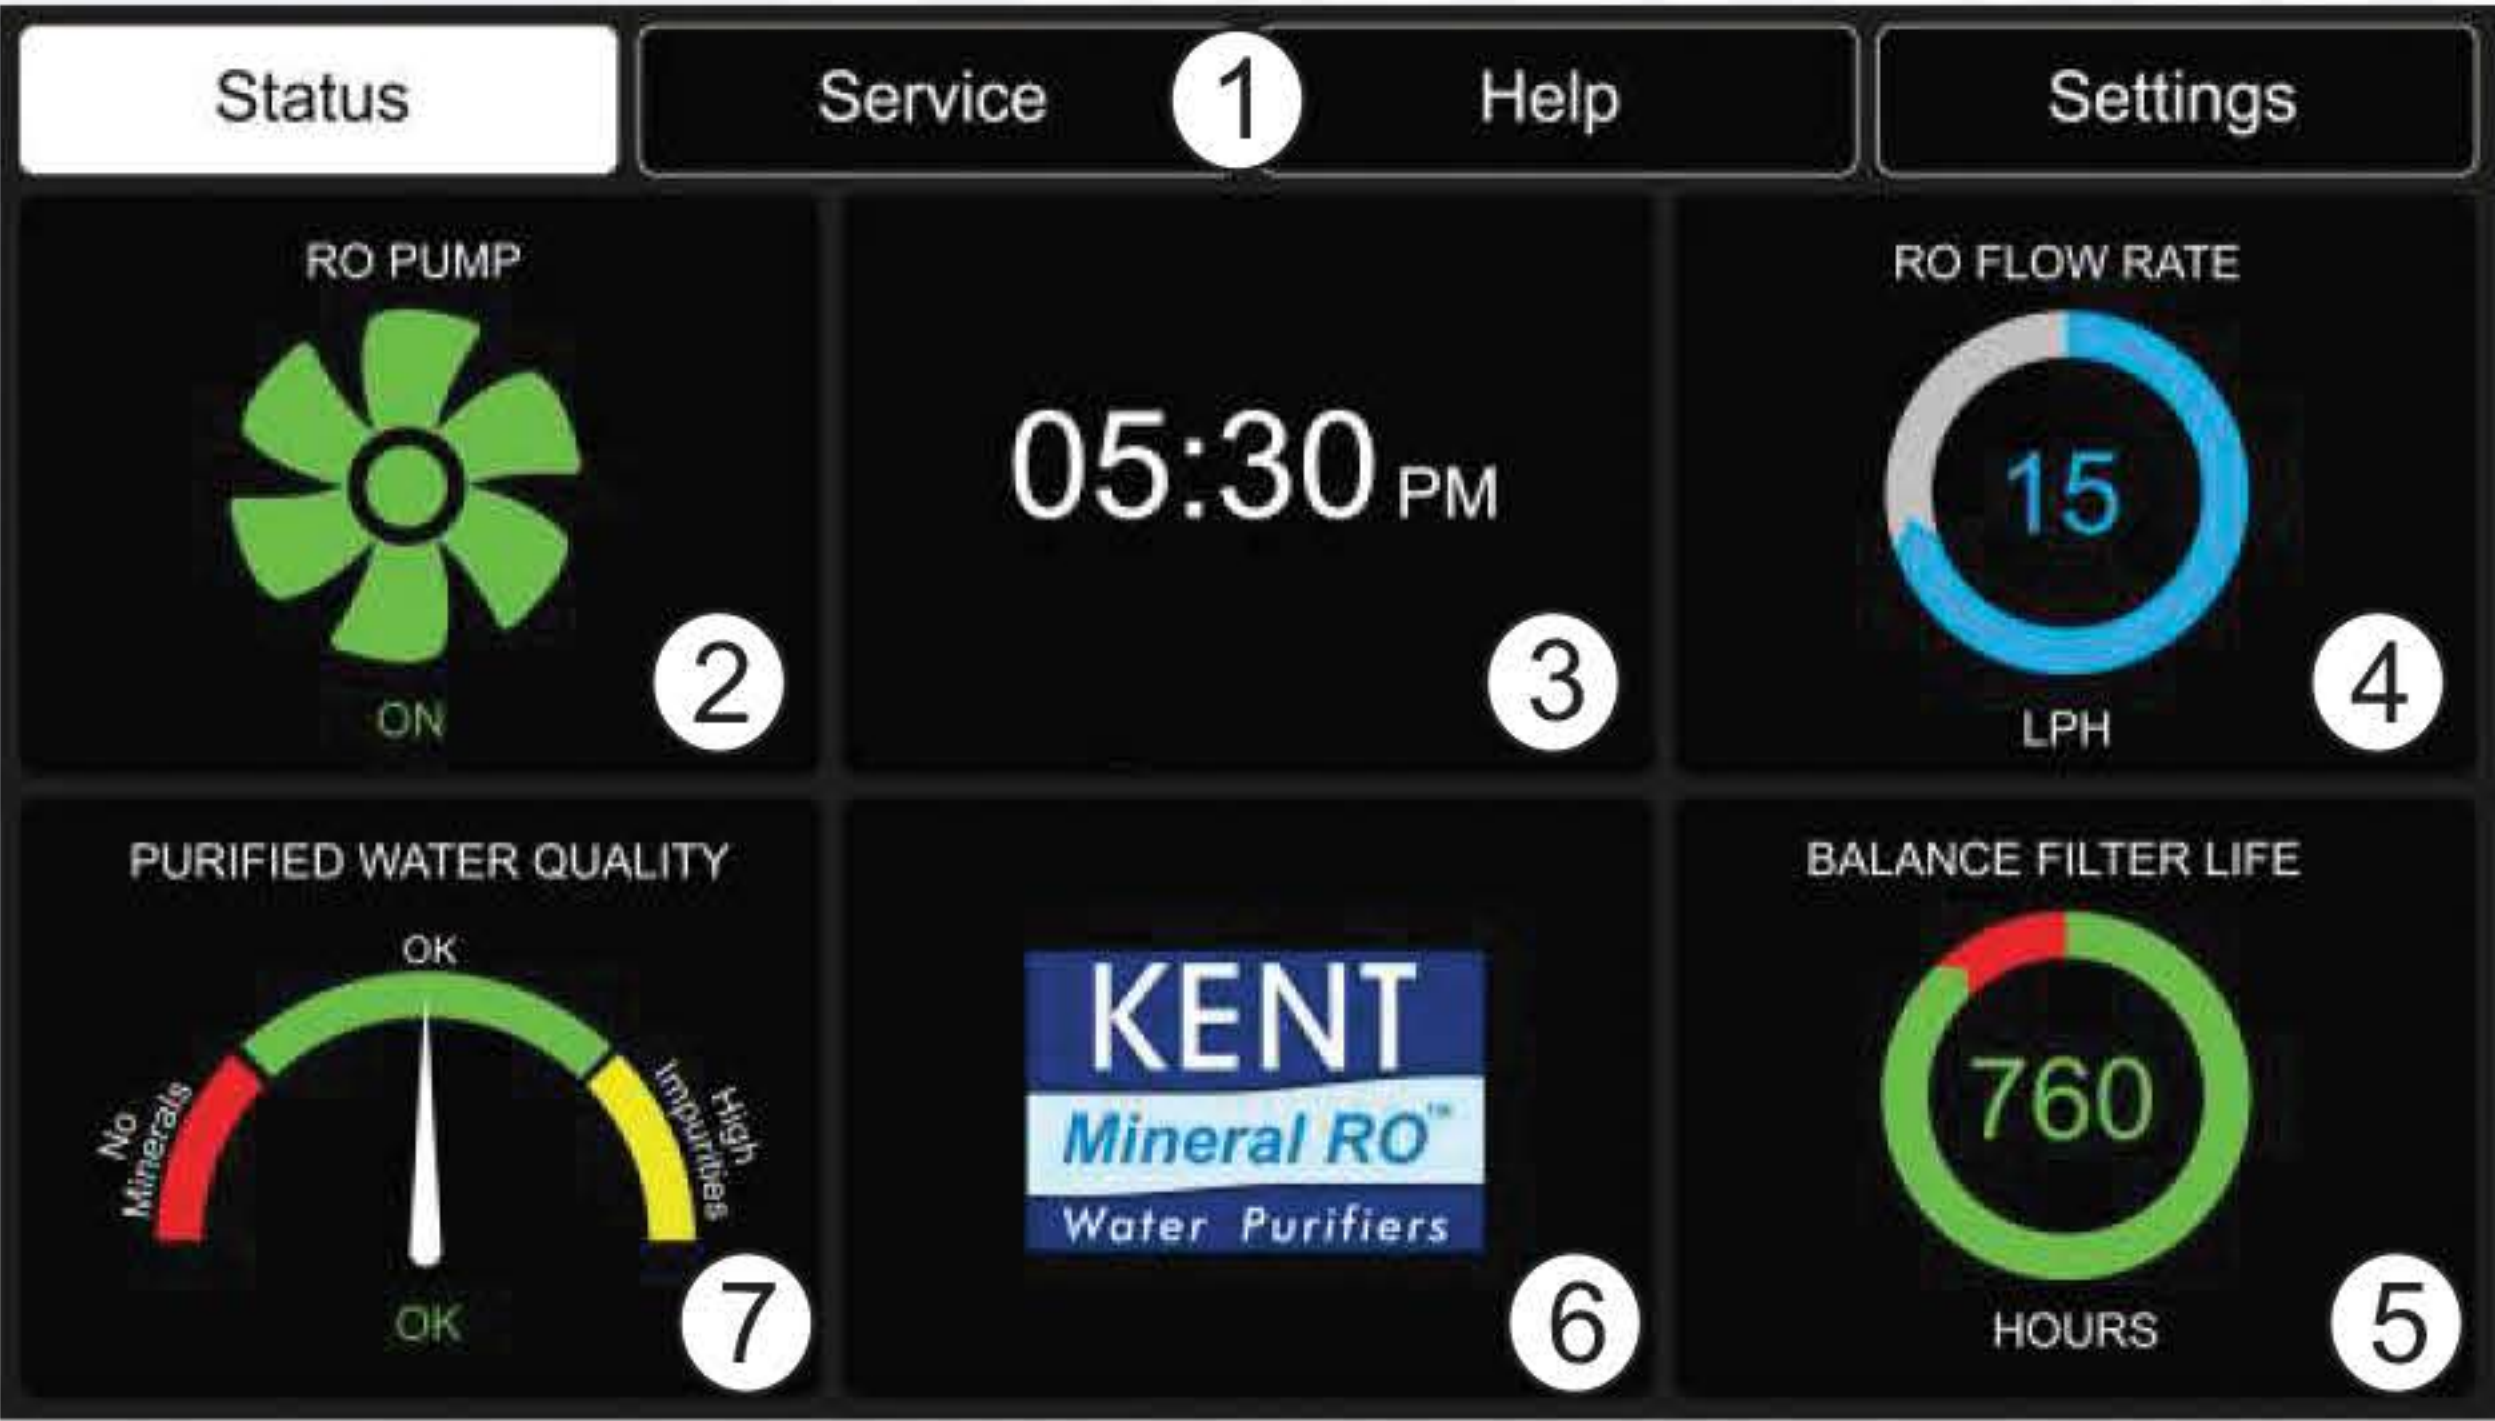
Status Service 1 Help Settings

RO PUMP

ON

2

05:30 PM

3

RO FLOW RATE

15

LPH

4

PURIFIED WATER QUALITY

OK

No Minerals

High Impurities

OK

7

KENT

Mineral RO™

Water Purifiers

6

BALANCE FILTER LIFE

760

HOURS

5